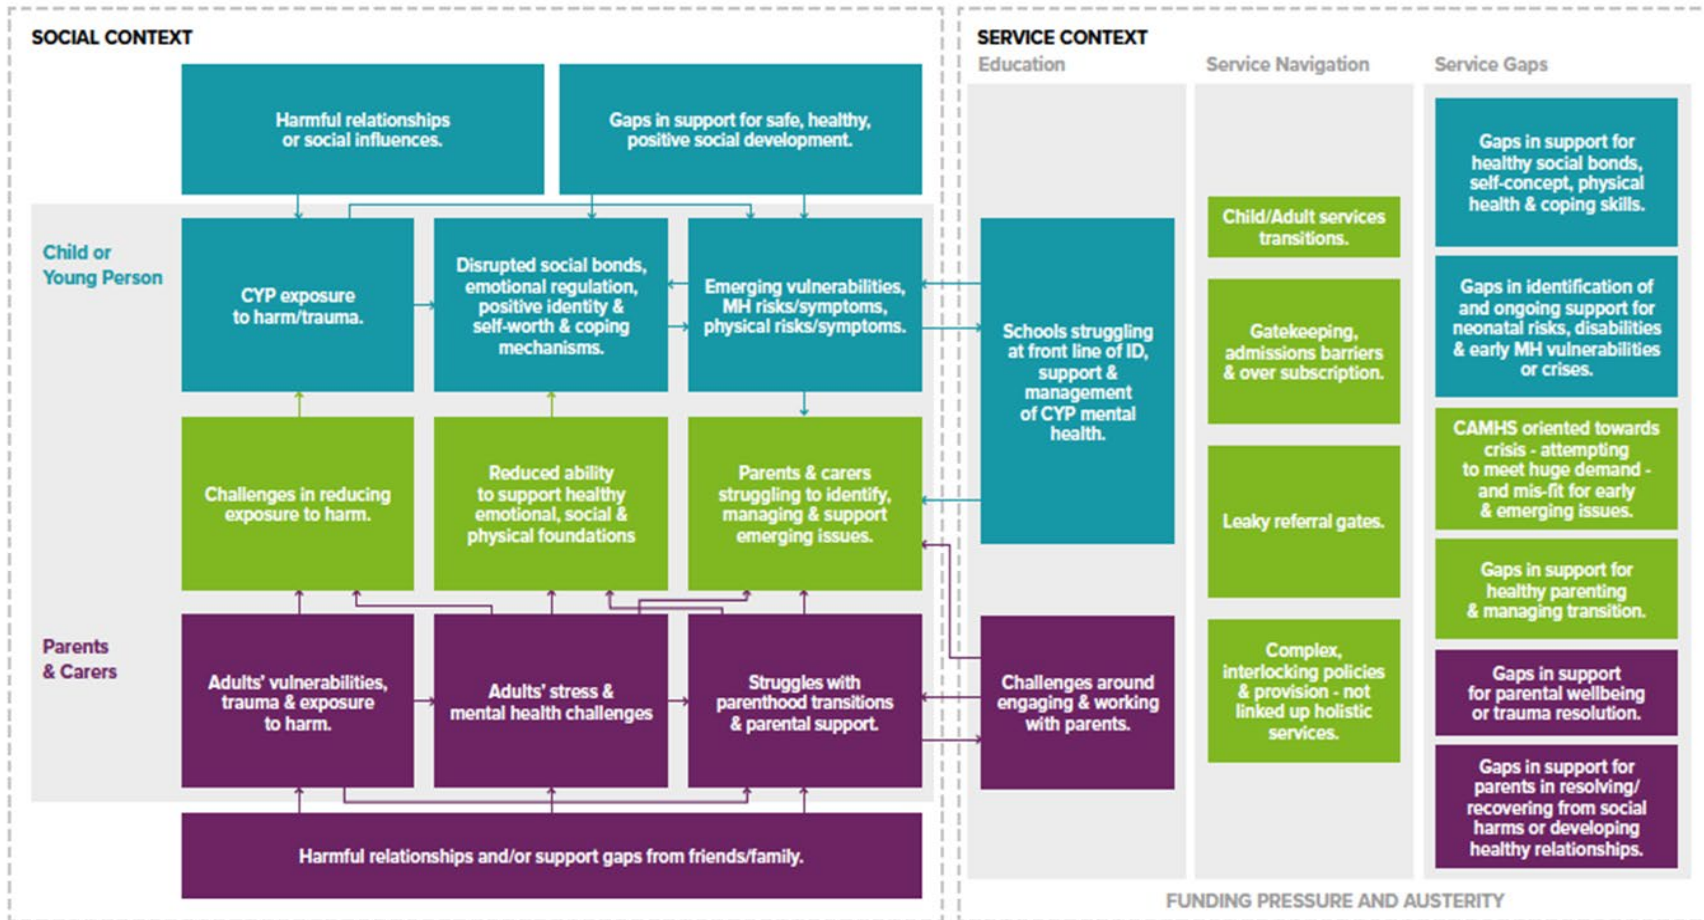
SOCIAL CONTEXT

Harmful relationships or social influences.

Gaps in support for safe, healthy, positive social development.

Child or Young Person

CYP exposure to harm/trauma.

Disrupted social bonds, emotional regulation, positive identity & self-worth & coping mechanisms.

Emerging vulnerabilities, MH risks/symptoms, physical risks/symptoms.

Challenges in reducing exposure to harm.

Reduced ability to support healthy emotional, social & physical foundations

Parents & carers struggling to identify, managing & support emerging issues.

Parents & Carers

Adults' vulnerabilities, trauma & exposure to harm.

Adults' stress & mental health challenges

Struggles with parenthood transitions & parental support.

Harmful relationships and/or support gaps from friends/family.

SERVICE CONTEXT

Education

Service Navigation

Service Gaps

Schools struggling at front line of ID, support & management of CYP mental health.

Challenges around engaging & working with parents.

Child/Adult services transitions.

Gatekeeping, admissions barriers & over subscription.

Leaky referral gates.

Complex, interlocking policies & provision - not linked up holistic services.

Gaps in support for healthy social bonds, self-concept, physical health & coping skills.

Gaps in identification of and ongoing support for neonatal risks, disabilities & early MH vulnerabilities or crises.

CAMHS oriented towards crisis - attempting to meet huge demand - and mis-fit for early & emerging issues.

Gaps in support for healthy parenting & managing transition.

Gaps in support for parental wellbeing or trauma resolution.

Gaps in support for parents in resolving/ recovering from social harms or developing healthy relationships.

FUNDING PRESSURE AND AUSTERITY